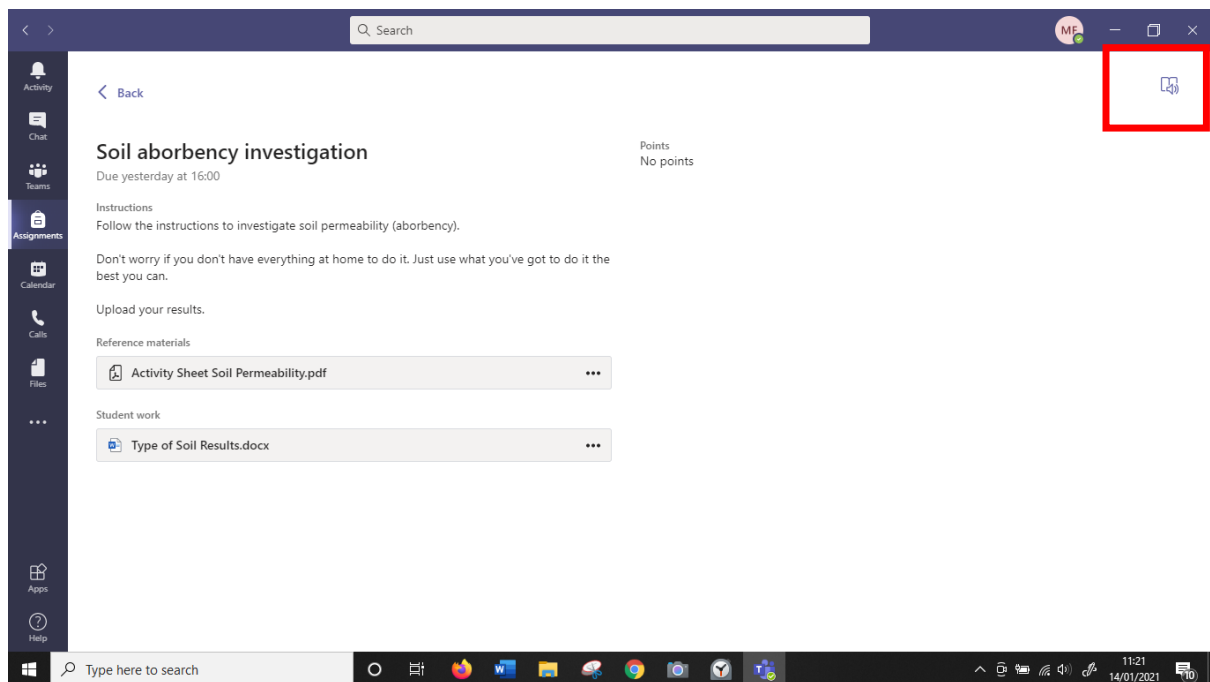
Search

MF

Activity
Chat
Teams
Assignments
Calendar
Calls
Files
...
Apps
Help

Back

Soil aborbency investigation
Due yesterday at 16:00

Points
No points

Instructions
Follow the instructions to investigate soil permeability (aborbency).

Don't worry if you don't have everything at home to do it. Just use what you've got to do it the best you can.

Upload your results.

Reference materials
Activity Sheet Soil Permeability.pdf ...

Student work
Type of Soil Results.docx ...

Type here to search

11:21
14/01/2021
10